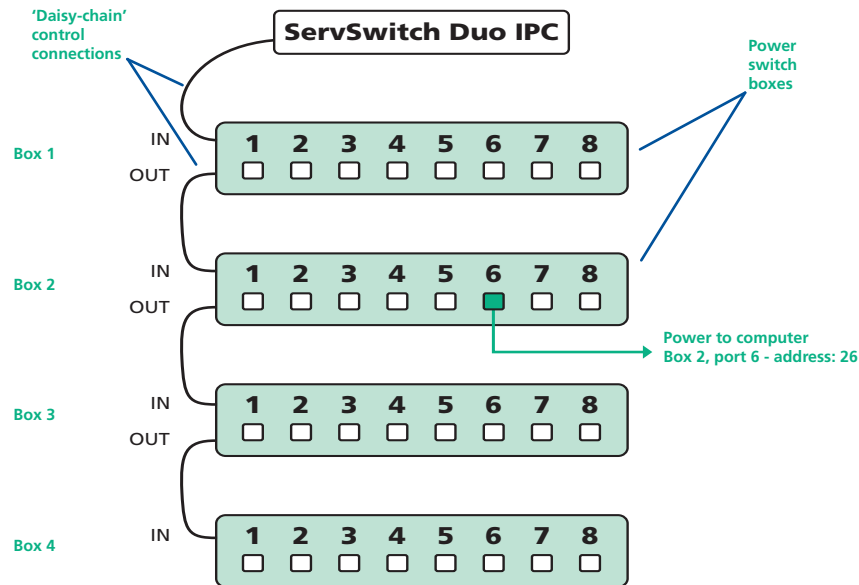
'Daisy-chain' control connections

ServSwitch Duo IPC

Power switch boxes

Box 1
IN
OUT
1 2 3 4 5 6 7 8

Box 2
IN
OUT
1 2 3 4 5 6 7 8

Power to computer
Box 2, port 6 - address: 26

Box 3
IN
OUT
1 2 3 4 5 6 7 8

Box 4
IN
1 2 3 4 5 6 7 8